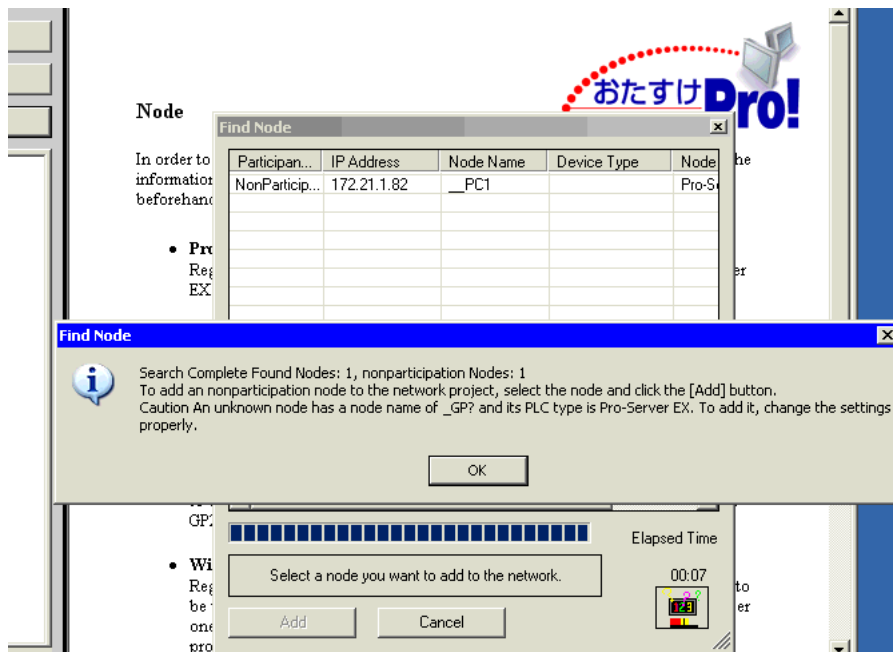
おたすけPro!

Node

In order to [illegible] the information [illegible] beforehand

• Pro
Reg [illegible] er
EX

• W
GP

• Wi
Reg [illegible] to
be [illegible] er
one
pro

Find Node

| Participan... | IP Address | Node Name | Device Type | Node |
|---|---|---|---|---|
| NonParticip... | 172.21.1.82 | __PC1 | | Pro-S |

Find Node

Search Complete Found Nodes: 1, nonparticipation Nodes: 1
To add an nonparticipation node to the network project, select the node and click the [Add] button.
Caution An unknown node has a node name of _GP? and its PLC type is Pro-Server EX. To add it, change the settings properly.

OK

Elapsed Time

Select a node you want to add to the network.

00:07

123

Add

Cancel